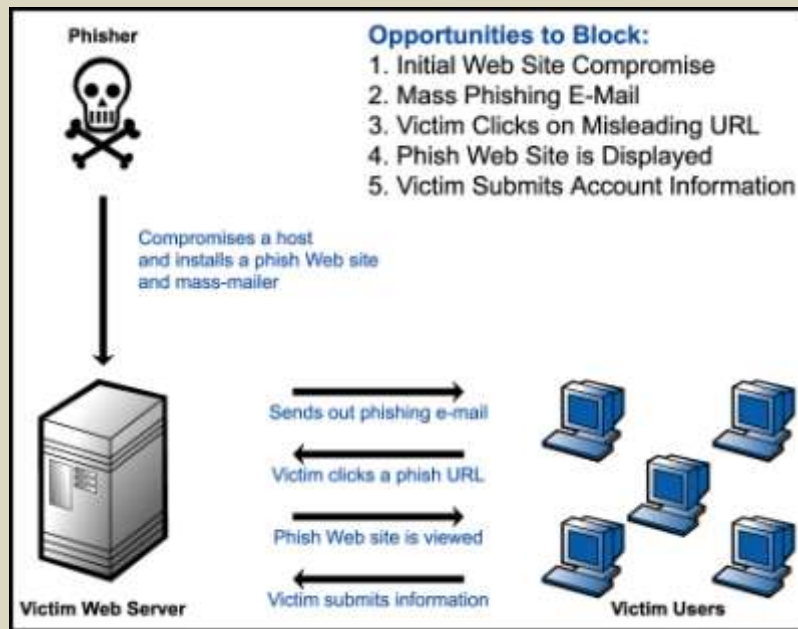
Phisher

Opportunities to Block:
1. Initial Web Site Compromise
2. Mass Phishing E-Mail
3. Victim Clicks on Misleading URL
4. Phish Web Site is Displayed
5. Victim Submits Account Information

Compromises a host and installs a phish Web site and mass-mailer

Sends out phishing e-mail

Victim clicks a phish URL

Phish Web site is viewed

Victim submits information

Victim Web Server

Victim Users